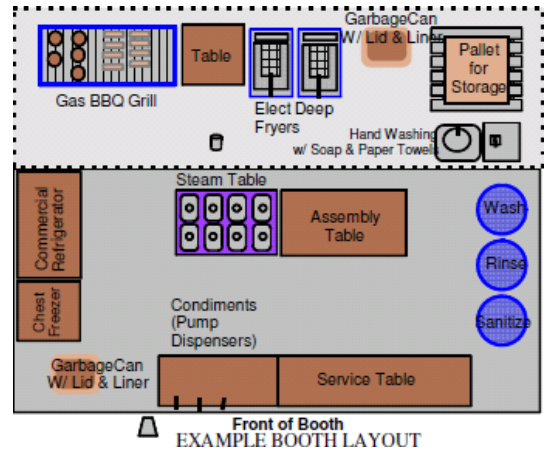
Gas BBQ Grill

Table

Elect Deep Fryers

GarbageCan W/ Lid & Liner

Pallet for Storage

Hand Washing w/ Soap & Paper Towels

Steam Table

Assembly Table

Commercial Refrigerator

Chest Freezer

Wash

Rinse

Sanitize

Condiments (Pump Dispensers)

GarbageCan W/ Lid & Liner

Service Table

Front of Booth

EXAMPLE BOOTH LAYOUT